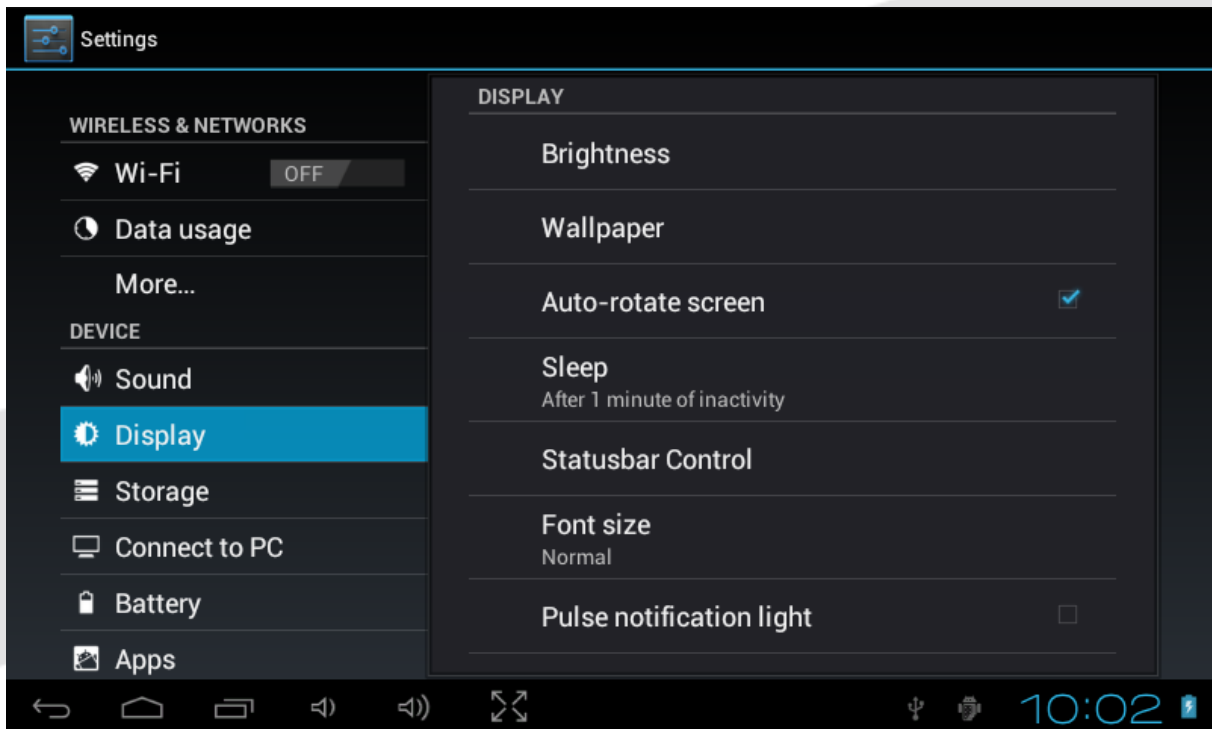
Settings

WIRELESS & NETWORKS
Wi-Fi OFF
Data usage
More...
DEVICE
Sound
Display
Storage
Connect to PC
Battery
Apps

DISPLAY
Brightness
Wallpaper
Auto-rotate screen
Sleep
After 1 minute of inactivity
Statusbar Control
Font size
Normal
Pulse notification light

10:02